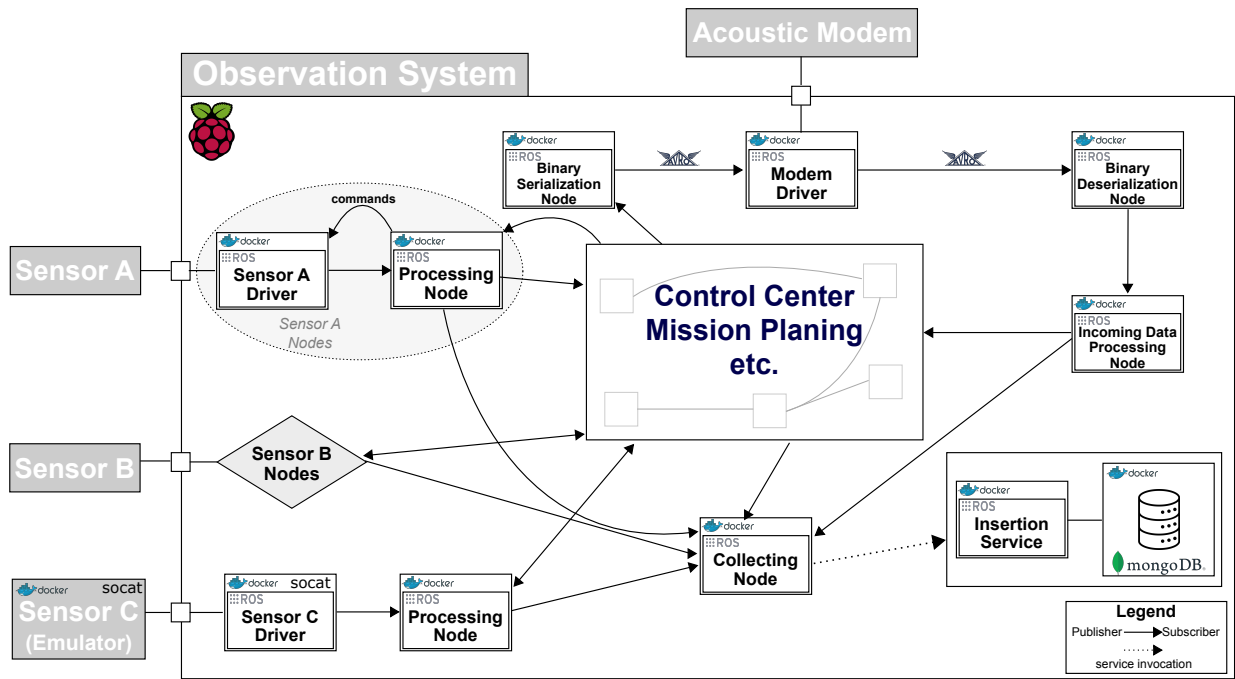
Acoustic Modem

Observation System

docker
ROS
Binary Serialization Node

AVRO

docker
ROS
Modem Driver

AVRO

docker
ROS
Binary Deserialization Node

commands

Sensor A

docker
ROS
Sensor A Driver

docker
ROS
Processing Node

Sensor A Nodes

Control Center Mission Planing etc.

docker
ROS
Incoming Data Processing Node

Sensor B

Sensor B Nodes

docker
ROS
Insertion Service

docker

mongoDB.

docker
ROS
Collecting Node

docker socat
Sensor C
(Emulator)

docker socat
ROS
Sensor C Driver

docker
ROS
Processing Node

Legend
Publisher Subscriber
service invocation